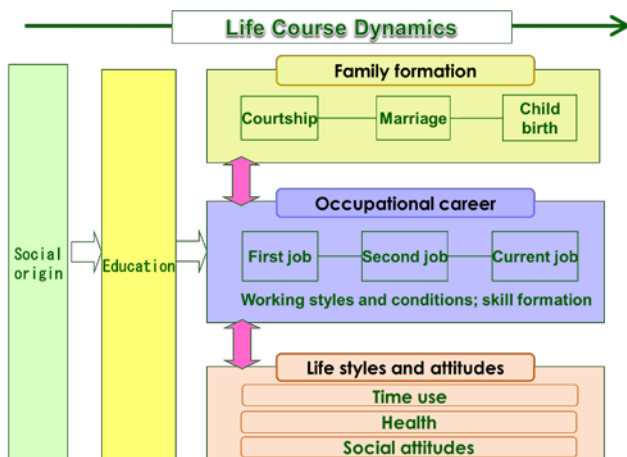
Life Course Dynamics

Social origin

Education

Family formation

Courtship

Marriage

Child birth

Occupational career

First job

Second job

Current job

Working styles and conditions; skill formation

Life styles and attitudes

Time use

Health

Social attitudes